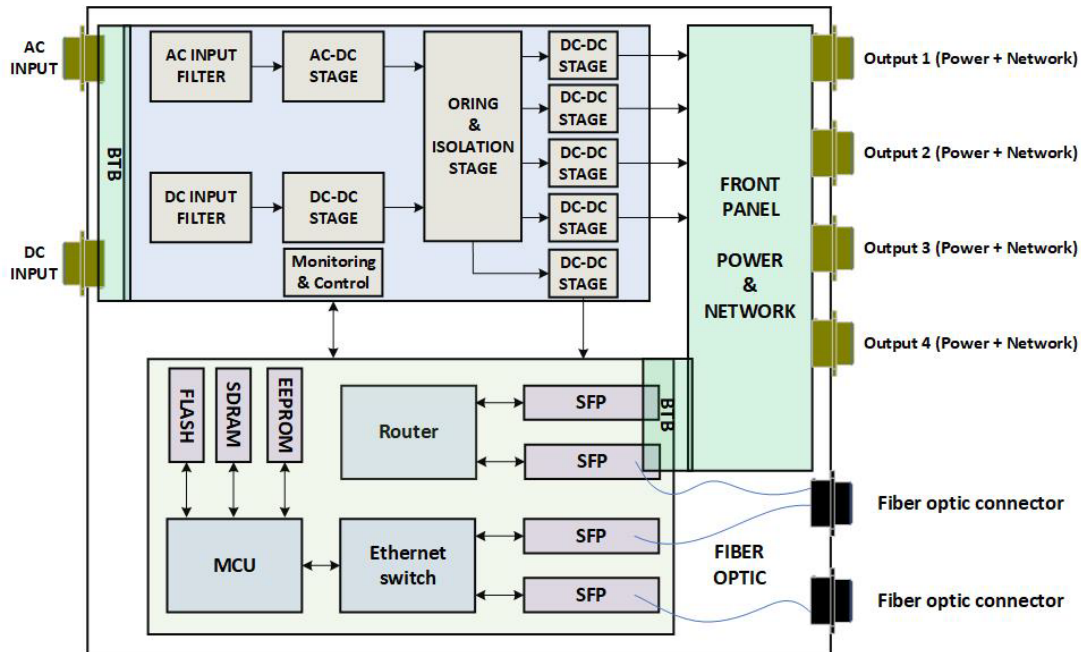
AC INPUT

DC INPUT

BTB

AC INPUT FILTER

AC-DC STAGE

DC INPUT FILTER

DC-DC STAGE

Monitoring & Control

ORING & ISOLATION STAGE

DC-DC STAGE

DC-DC STAGE

DC-DC STAGE

DC-DC STAGE

DC-DC STAGE

FRONT PANEL

POWER & NETWORK

Output 1 (Power + Network)

Output 2 (Power + Network)

Output 3 (Power + Network)

Output 4 (Power + Network)

FLASH

SDRAM

EEPROM

Router

SFP

SFP

BTB

MCU

Ethernet switch

SFP

SFP

FIBER OPTIC

Fiber optic connector

Fiber optic connector